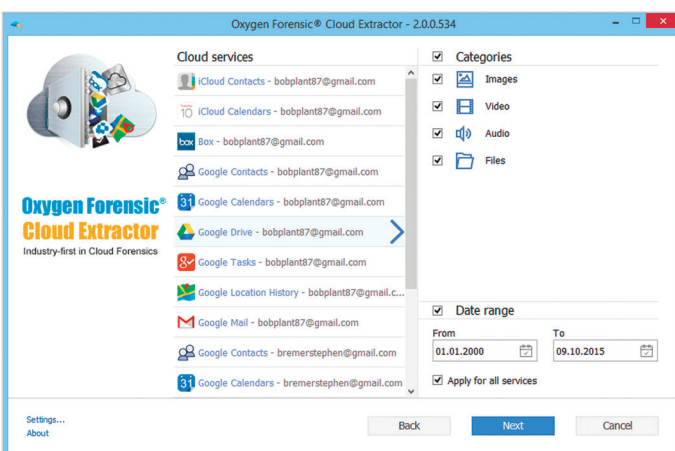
Oxygen Forensic® Cloud Extractor - 2.0.0.534

Oxygen Forensic® Cloud Extractor
Industry-first in Cloud Forensics

Cloud services
iCloud Contacts - bobplant87@gmail.com
10 iCloud Calendars - bobplant87@gmail.com
box Box - bobplant87@gmail.com
Google Contacts - bobplant87@gmail.com
31 Google Calendars - bobplant87@gmail.com
Google Drive - bobplant87@gmail.com
Google Tasks - bobplant87@gmail.com
Google Location History - bobplant87@gmail.c...
Google Mail - bobplant87@gmail.com
Google Contacts - bremerstephen@gmail.com
31 Google Calendars - bremerstephen@gmail.com

Categories
Images
Video
Audio
Files

Date range
From
01.01.2000
To
09.10.2015
Apply for all services

Settings...
About

Back
Next
Cancel